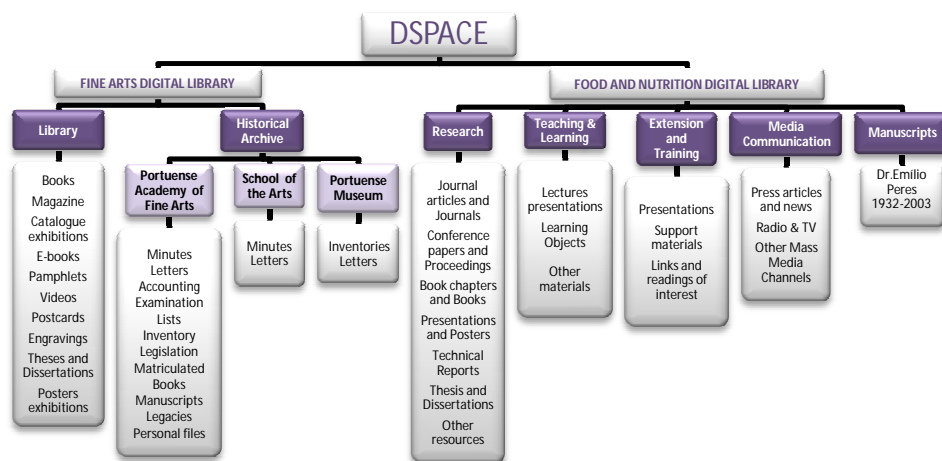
DSPACE

FINE ARTS DIGITAL LIBRARY

Library

Books
Magazine
Catalogue exhibitions
E-books
Pamphlets
Videos
Postcards
Engravings
Theses and Dissertations
Posters exhibitions

Historical Archive

Portuense Academy of Fine Arts

Minutes
Letters
Accounting
Examination
Lists
Inventory
Legislation
Matriculated Books
Manuscripts
Legacies
Personal files

School of the Arts

Minutes
Letters

Portuense Museum

Inventories
Letters

FOOD AND NUTRITION DIGITAL LIBRARY

Research

Journal articles and Journals
Conference papers and Proceedings
Book chapters and Books
Presentations and Posters
Technical Reports
Thesis and Dissertations
Other resources

Teaching & Learning

Lectures presentations
Learning Objects
Other materials

Extension and Training

Presentations
Support materials
Links and readings of interest

Media Communication

Press articles and news
Radio & TV
Other Mass Media Channels

Manuscripts

Dr.Emilio Peres 1932-2003